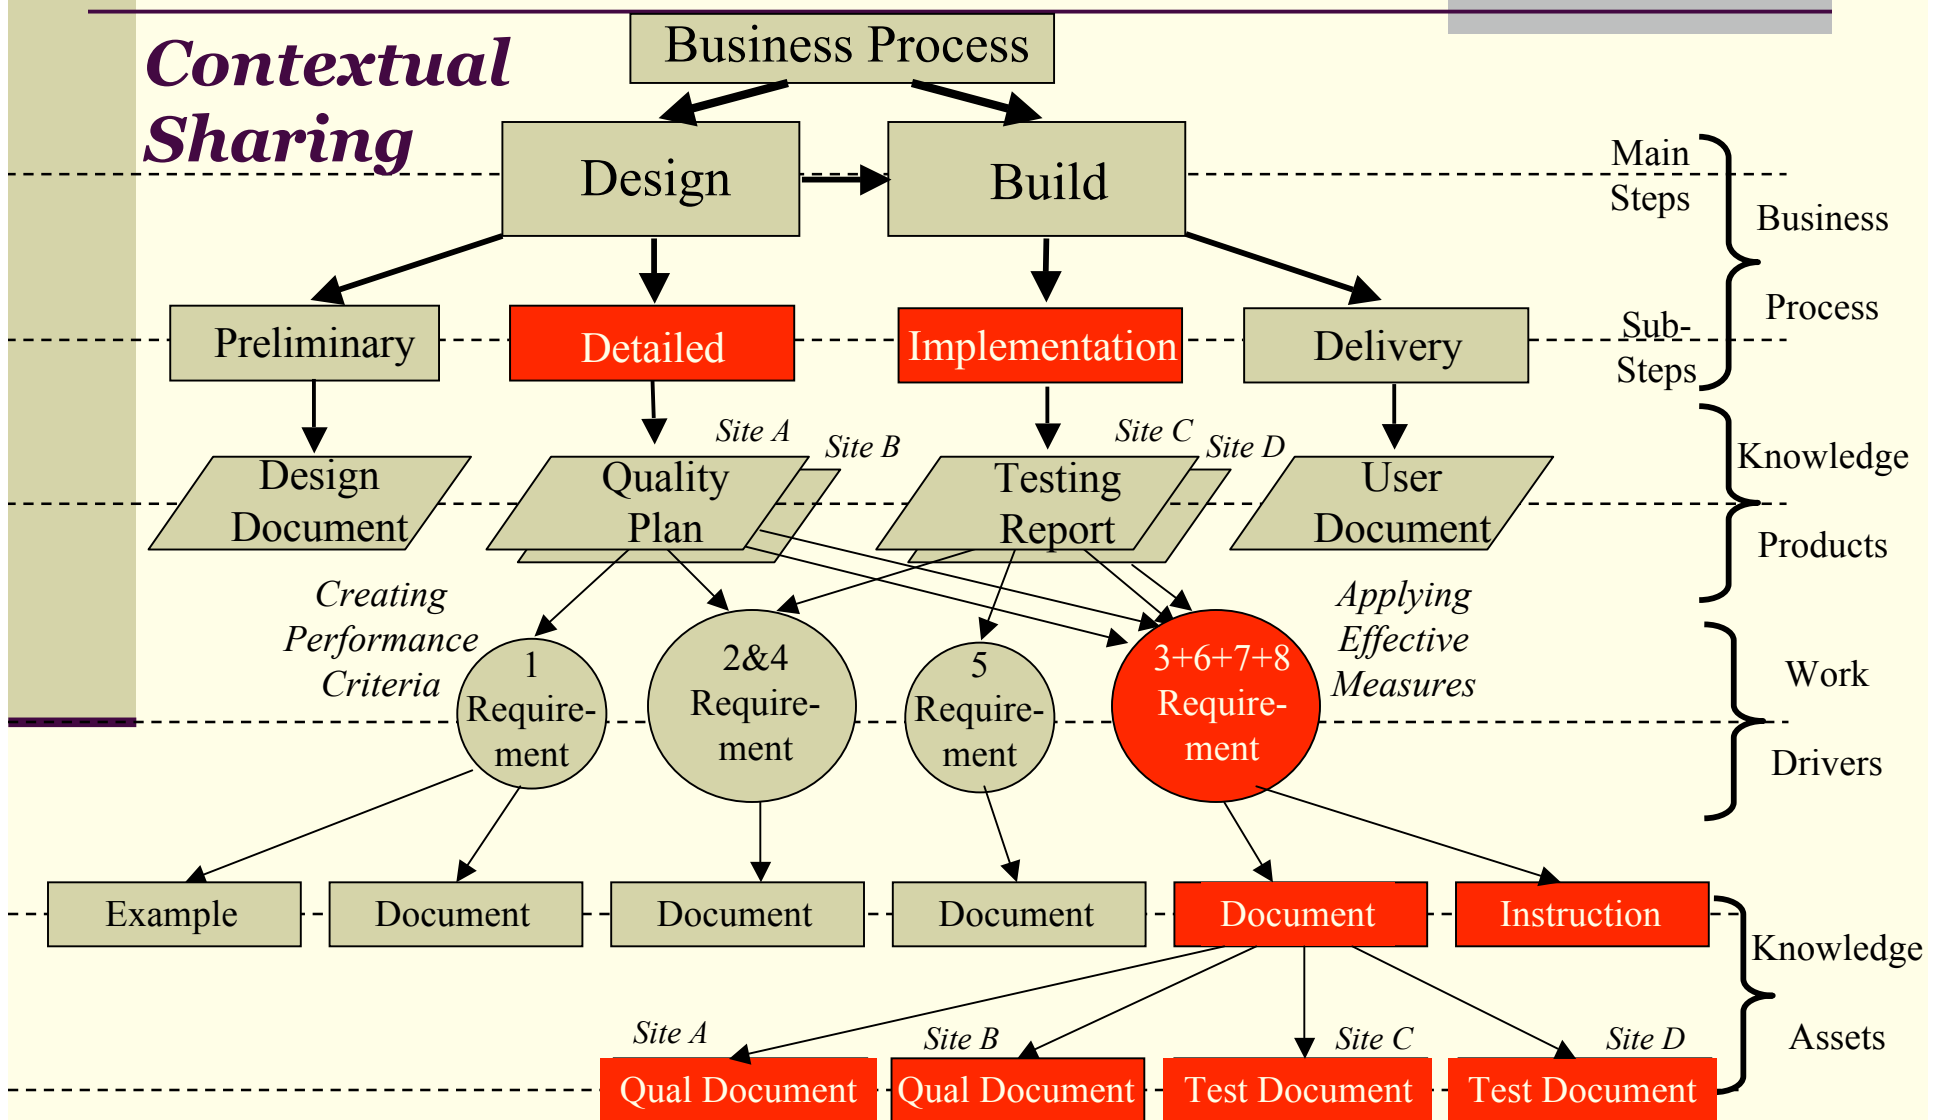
Contextual Sharing

Business Process

Design

Build

Main Steps

Business Process

Sub-Steps

Preliminary

Detailed

Implementation

Delivery

Site A

Site B

Site C

Site D

Design Document

Quality Plan

Testing Report

User Document

Knowledge Products

Creating Performance Criteria

Applying Effective Measures

1 Requirement

2&4 Requirement

5 Requirement

3+6+7+8 Requirement

Work Drivers

Example

Document

Document

Document

Document

Instruction

Knowledge Assets

Site A

Site B

Site C

Site D

Qual Document

Qual Document

Test Document

Test Document